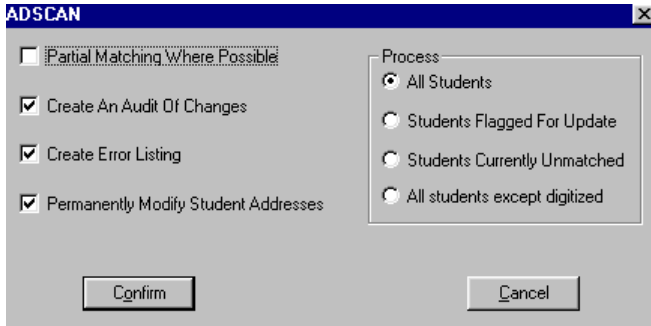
ADSCAN

Partial Matching Where Possible

Create An Audit Of Changes

Create Error Listing

Permanently Modify Student Addresses

Process

All Students

Students Flagged For Update

Students Currently Unmatched

All students except digitized

Confirm

Cancel